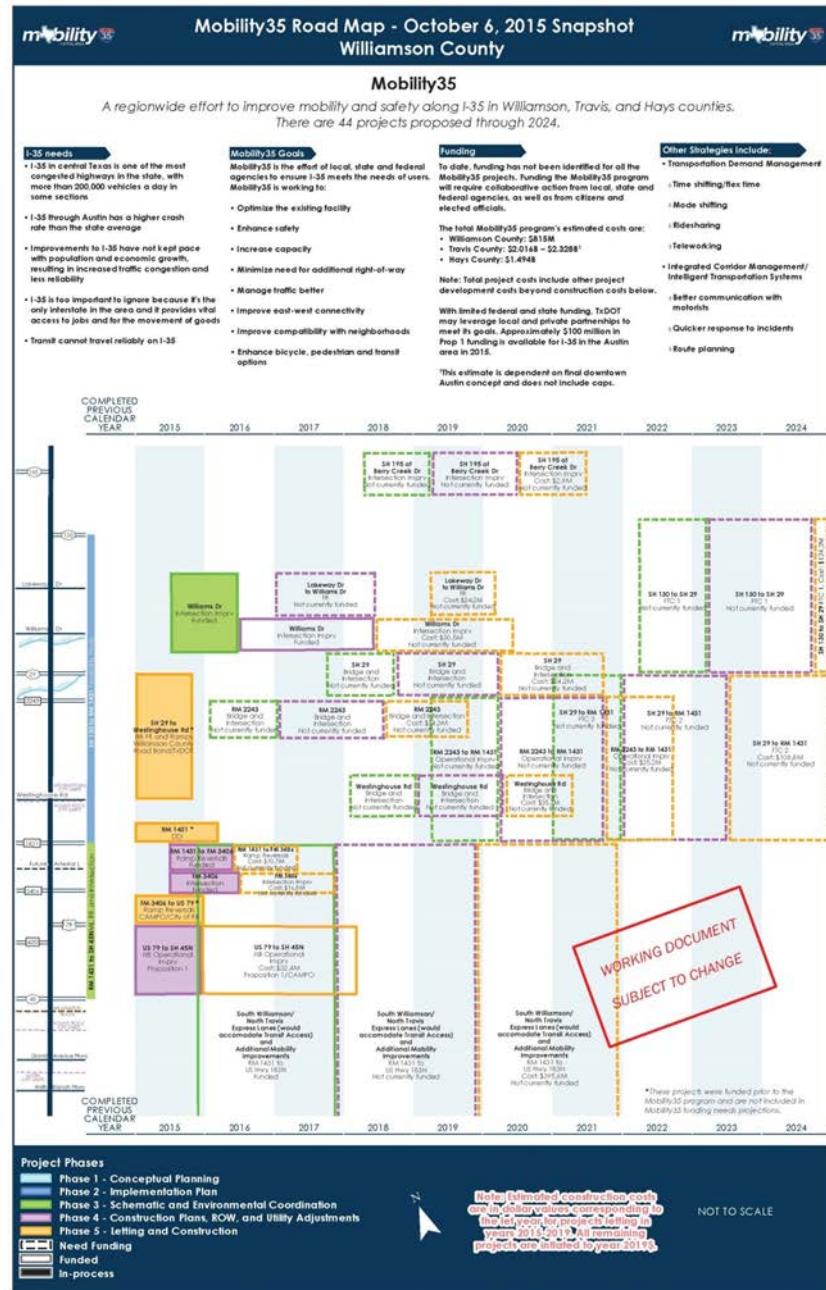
mobility35

Mobility35 Road Map - October 6, 2015 Snapshot
Williamson County

mobility35

Mobility35

A regionwide effort to improve mobility and safety along I-35 in Williamson, Travis, and Hays counties. There are 44 projects proposed through 2024.

I-35 needs

• I-35 in central Texas is one of the most congested highways in the state, with more than 200,000 vehicles a day in some sections

• I-35 through Austin has a higher crash rate than the state average

• Improvements to I-35 have not kept pace with population and economic growth, resulting in increased traffic congestion and less reliability

• I-35 is too important to ignore because it's the only interstate in the area and it provides vital access to jobs and for the movement of goods

• Transit cannot travel reliably on I-35

Mobility35 Goals

Mobility35 is the effort of local, state and federal agencies to ensure I-35 meets the needs of users. Mobility35 is working to:

• Optimize the existing facility

• Enhance safety

• Increase capacity

• Minimize need for additional right-of-way

• Manage traffic better

• Improve east-west connectivity

• Improve compatibility with neighborhoods

• Enhance bicycle, pedestrian and transit options

Funding

To date, funding has not been identified for all the Mobility35 projects. Funding the Mobility35 program will require collaborative action from local, state and federal agencies, as well as from citizens and elected officials.

The total Mobility35 program's estimated costs are:
• Williamson County: $815M
• Travis County: $2.016B – $2.328B¹
• Hays County: $1.494B

Note: Total project costs include other project development costs beyond construction costs below.

With limited federal and state funding, TxDOT may leverage local and private partnerships to meet its goals. Approximately $100 million in Prop 1 funding is available for I-35 in the Austin area in 2015.

¹This estimate is dependent on final downtown Austin concept and does not include caps.

Other Strategies Include:

• Transportation Demand Management
◦ Time shifting/flex time
◦ Mode shifting
◦ Ridesharing
◦ Teleworking

• Integrated Corridor Management/ Intelligent Transportation Systems
◦ Better communication with motorists
◦ Quicker response to incidents
◦ Route planning

COMPLETED PREVIOUS CALENDAR YEAR | 2015 | 2016 | 2017 | 2018 | 2019 | 2020 | 2021 | 2022 | 2023 | 2024

Lakeway Dr
Williams Dr
Westinghouse Rd
Future Arterial L

SH 195 at Berry Creek Dr Intersection Impv Not currently funded
SH 195 at Berry Creek Dr Intersection Impv Not currently funded
SH 195 at Berry Creek Dr Intersection Impv Cost $2.8M

Williams Dr Intersection Impv Funded
Lakeway Dr to Williams Dr FR Not currently funded
Lakeway Dr to Williams Dr FR Cost $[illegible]M
Williams Dr Intersection Impv Funded
Williams Dr Intersection Impv Cost $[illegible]M

SH 130 to SH 29 FTC 1 Not currently funded
SH 130 to SH 29 Not currently funded
SH 130 to SH 29 FTC 1 Cost $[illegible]M

SH 29 Bridge and Intersection Not currently funded
SH 29 Bridge and Intersection Not currently funded
SH 29 Bridge and Intersection Cost $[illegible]M

SH 29 to Westinghouse Rd FR FR and Ramps Williamson County Road Bond/TxDOT

RM 2243 Bridge and Intersection Not currently funded
RM 2243 Bridge and Intersection Not currently funded
RM 2243 Bridge and Intersection Cost $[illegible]M

SH 29 to RM 1431 FTC 3 Not currently funded
SH 29 to RM 1431 FTC 2 Not currently funded
SH 29 to RM 1431 Cost $108.8M

RM 2243 to RM 1431 Operational Impv Not currently funded
RM 2243 to RM 1431 Operational Impv Not currently funded
RM 2243 to RM 1431 Operational Impv Cost $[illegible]M

Westinghouse Rd Bridge and Intersection Not currently funded
Westinghouse Rd Bridge and Intersection Not currently funded
Westinghouse Rd Bridge and Intersection Cost $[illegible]M

RM 1431 * DDI
RM 1431 to FM 3406 Ramp Reversals
RM 1431 to FM 3406 Ramp Reversals Cost $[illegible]M
FM 3406 Intersection Impv
FM 3406 Intersection Impv Cost $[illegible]M
FM 3406 to US 79 * Ramp Reversals CAMPO/City of RR

US 79 to SH 45N NB Operational Impv Proposition 1
US 79 to SH 45N NB Operational Impv Cost $32.6M Proposition 1/CAMPO

WORKING DOCUMENT SUBJECT TO CHANGE

South Williamson/ North Travis Express Lanes (would accommodate Transit Access) and Additional Mobility Improvements RM 1431 to US Hwy 183N Funded

South Williamson/ North Travis Express Lanes (would accommodate Transit Access) and Additional Mobility Improvements RM 1431 to US Hwy 183N Not currently funded

South Williamson/ North Travis Express Lanes (would accommodate Transit Access) and Additional Mobility Improvements RM 1431 to US Hwy 183N Cost $395.6M Not currently funded

*These projects were funded prior to the Mobility35 program and are not included in Mobility35 funding needs projections.

COMPLETED PREVIOUS CALENDAR YEAR | 2015 | 2016 | 2017 | 2018 | 2019 | 2020 | 2021 | 2022 | 2023 | 2024

Project Phases
Phase 1 - Conceptual Planning
Phase 2 - Implementation Plan
Phase 3 - Schematic and Environmental Coordination
Phase 4 - Construction Plans, ROW, and Utility Adjustments
Phase 5 - Letting and Construction
Need Funding
Funded
In-process

N

Note: Estimated construction costs are in dollar values corresponding to the let year for projects letting in years 2015-2019. All remaining projects are inflated to year 2019$.

NOT TO SCALE